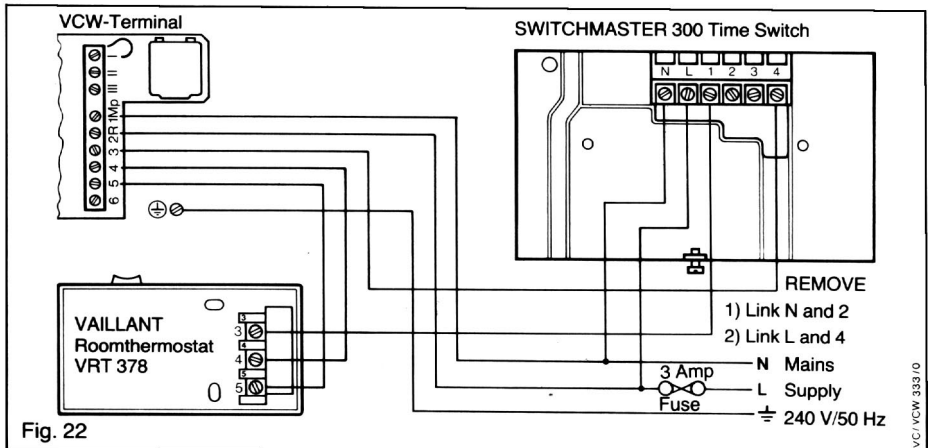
VCW-Terminal

I
II
III
1Mp
2R
3
4
5
6

SWITCHMASTER 300 Time Switch

N L 1 2 3 4

REMOVE
1) Link N and 2
2) Link L and 4

VAILLANT
Roomthermostat
VRT 378

3
4
5

0

3 Amp
Fuse

N Mains
L Supply
240 V/50 Hz

Fig. 22

VC/VCW 333/0